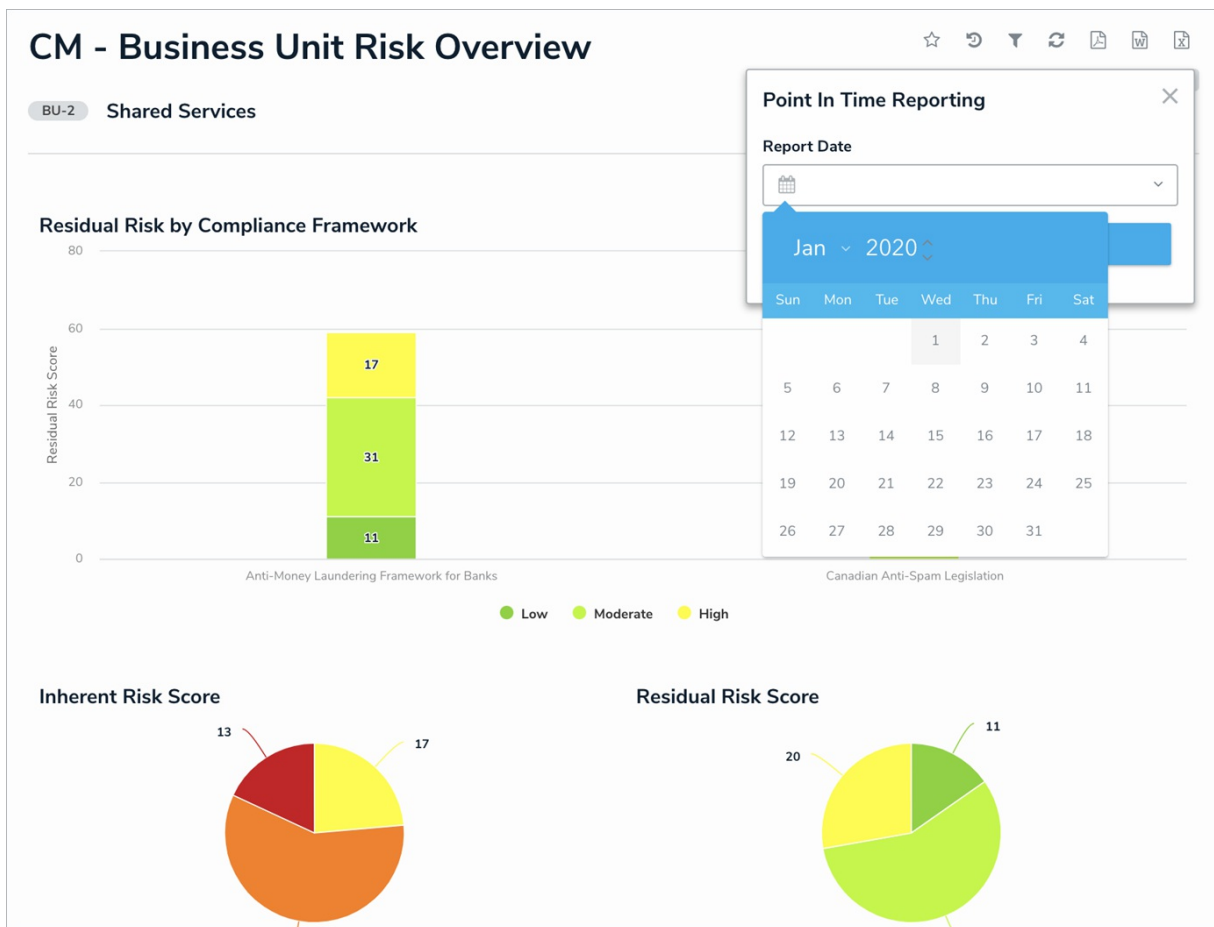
CM - Business Unit Risk Overview

BU-2 Shared Services

Point In Time Reporting

Report Date

Jan 2020

| Sun | Mon | Tue | Wed | Thu | Fri | Sat |
|---|---|---|---|---|---|---|
| | | | 1 | 2 | 3 | 4 |
| 5 | 6 | 7 | 8 | 9 | 10 | 11 |
| 12 | 13 | 14 | 15 | 16 | 17 | 18 |
| 19 | 20 | 21 | 22 | 23 | 24 | 25 |
| 26 | 27 | 28 | 29 | 30 | 31 | |

Residual Risk by Compliance Framework

80
60
40
20
0

Residual Risk Score

17
31
11

Anti-Money Laundering Framework for Banks

Canadian Anti-Spam Legislation

Low Moderate High

Inherent Risk Score

13
17

Residual Risk Score

11
20